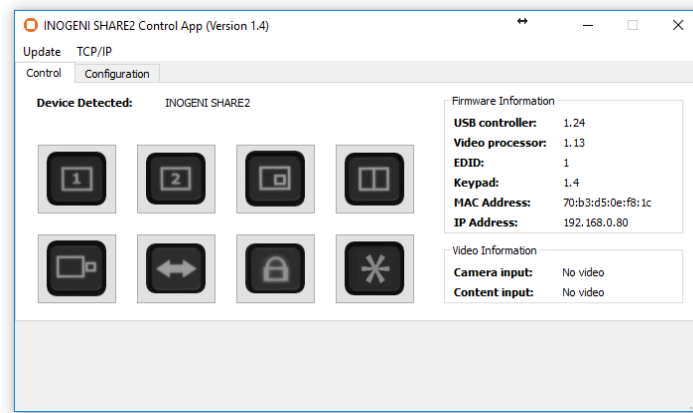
INOGENI SHARE2 Control App (Version 1.4)

Update TCP/IP

Control Configuration

Device Detected: INOGENI SHARE2

1 2

Firmware Information

| USB controller: | 1.24 |
|---|---|
| Video processor: | 1.13 |
| EDID: | 1 |
| Keypad: | 1.4 |
| MAC Address: | 70:b3:d5:0e:f8:1c |
| IP Address: | 192.168.0.80 |

Video Information

| Camera input: | No video |
|---|---|
| Content input: | No video |